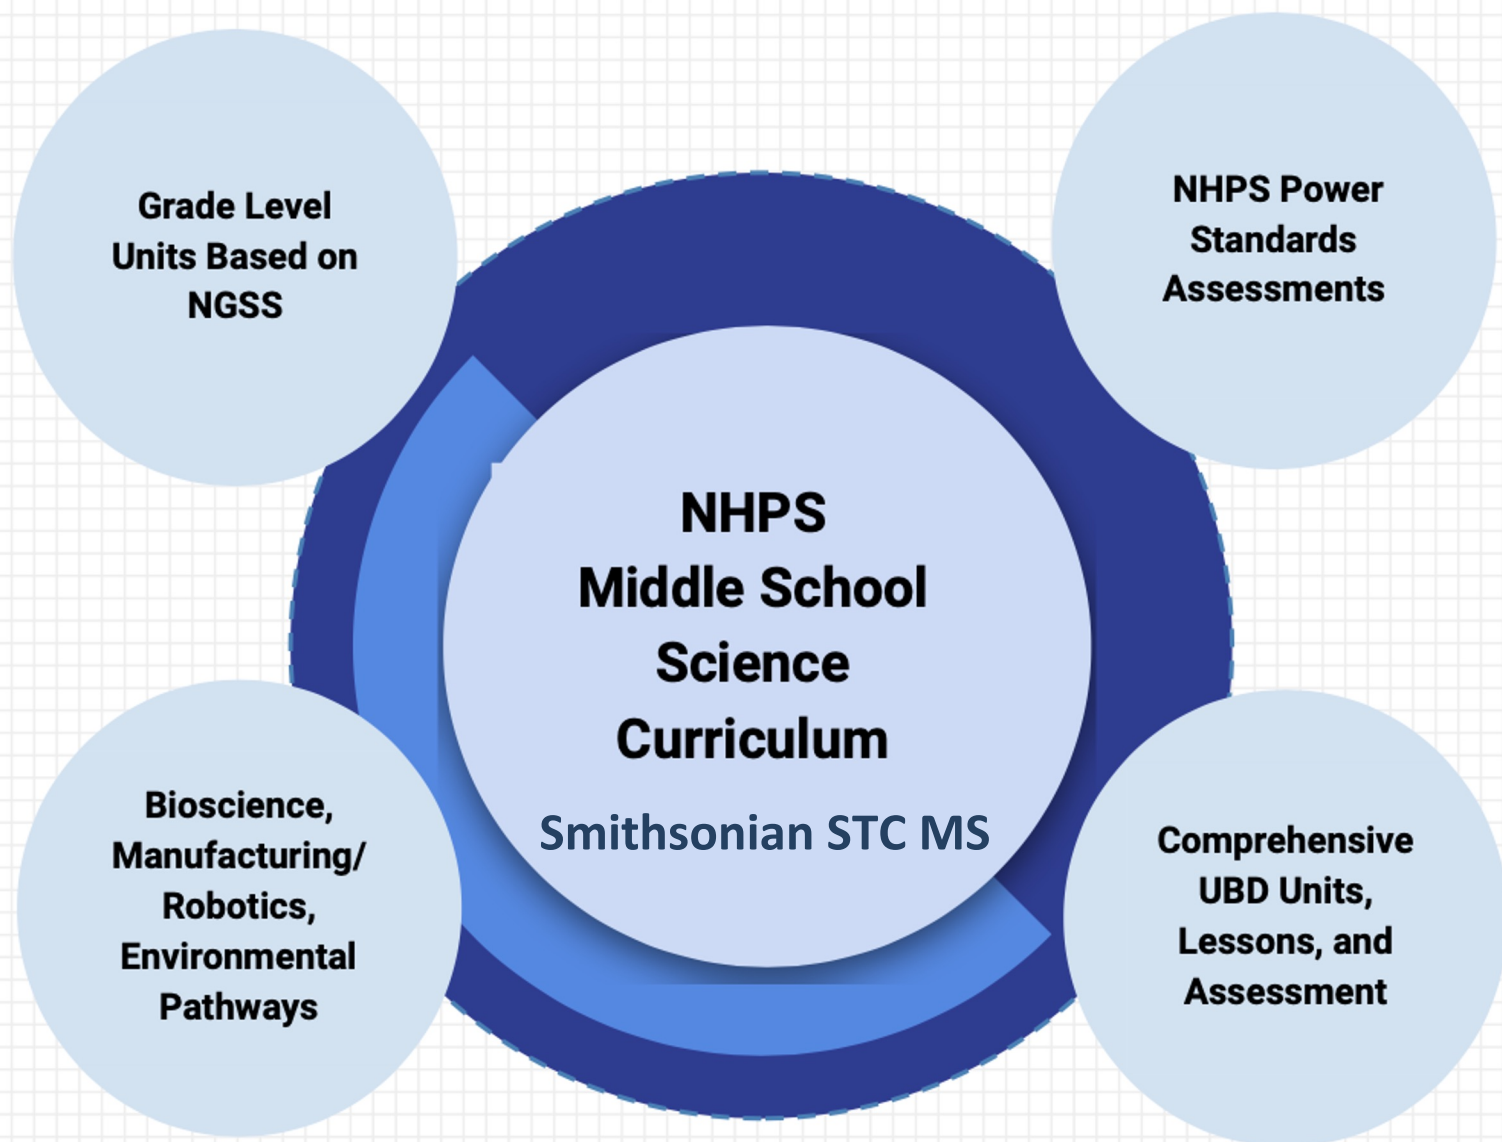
Grade Level Units Based on NGSS

NHPS Power Standards Assessments

NHPS Middle School Science Curriculum

Smithsonian STC MS

Bioscience, Manufacturing/ Robotics, Environmental Pathways

Comprehensive UBD Units, Lessons, and Assessment